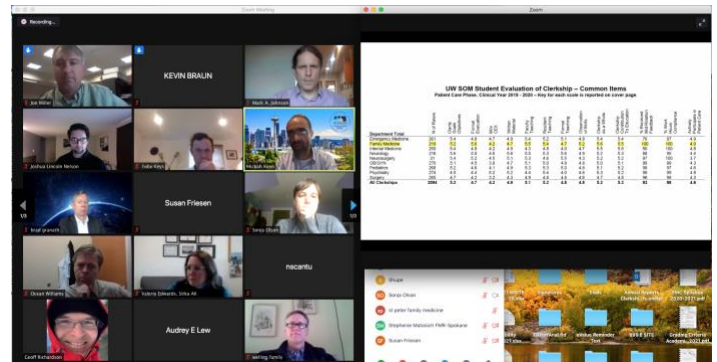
Zoom Meeting

Zoom

Recording...

Joe Miller

KEVIN BRAUN

Mark A. Johnson

Joshua Lincoln Nelson

Tulie Keys

Michale Keys

Brad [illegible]

Susan Friesen

Sonja Olsen

Shawn Williams

Valerie Edwards, Stika AK

nacantu

Geoff Richardson

Audrey E Lew

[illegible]

UW SOM Student Evaluation of Clerkship – Common Items

Patient Care Phase, Clinical Year 2019 - 2020 - Key for each scale is reported on cover page

Department Total

Emergency Medicine

Family Medicine

Internal Medicine

Neurology

Neurosurgery

OB/GYN

Pediatrics

Psychiatry

Surgery

All Clerkships

Bhupe

Sonja Olsen

st peter family medicine

Stephanie Malcolm FMR-Spokane

Susan Friesen